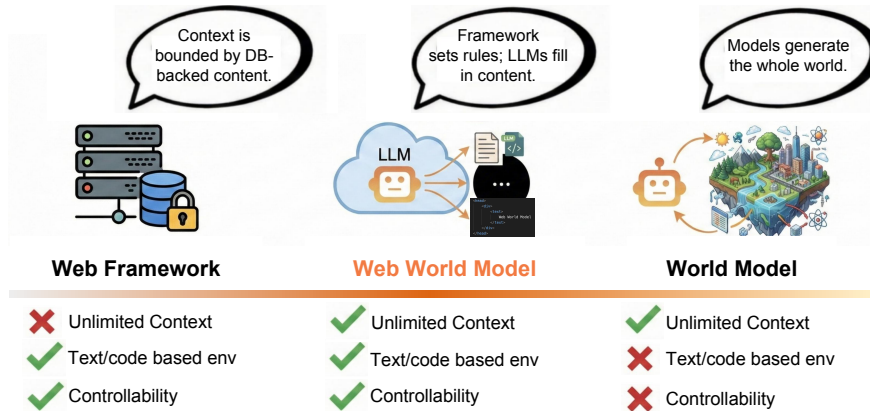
Context is bounded by DB-backed content.

Framework sets rules; LLMs fill in content.

Models generate the whole world.

LLM

LLM

...

Web World Model

Web Framework

Web World Model

World Model

❌ Unlimited Context
✅ Text/code based env
✅ Controllability

✅ Unlimited Context
✅ Text/code based env
✅ Controllability

✅ Unlimited Context
❌ Text/code based env
❌ Controllability